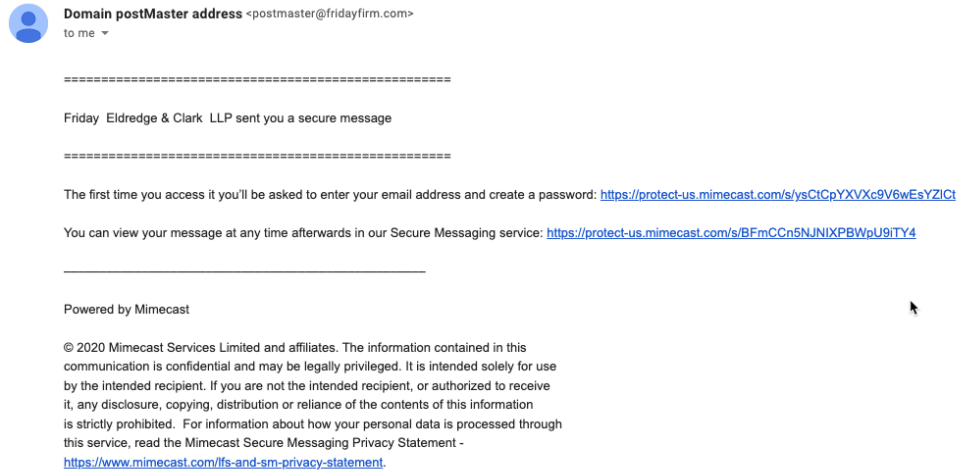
Domain postMaster address <postmaster@fridayfirm.com>
to me

==================================================

Friday Eldredge & Clark LLP sent you a secure message

==================================================

The first time you access it you'll be asked to enter your email address and create a password: https://protect-us.mimecast.com/s/ysCtCpYXVXc9V6wEsYZlCt

You can view your message at any time afterwards in our Secure Messaging service: https://protect-us.mimecast.com/s/BFmCCn5NJNIXPBWpU9iTY4

_______________________________________________

Powered by Mimecast

© 2020 Mimecast Services Limited and affiliates. The information contained in this communication is confidential and may be legally privileged. It is intended solely for use by the intended recipient. If you are not the intended recipient, or authorized to receive it, any disclosure, copying, distribution or reliance of the contents of this information is strictly prohibited. For information about how your personal data is processed through this service, read the Mimecast Secure Messaging Privacy Statement - https://www.mimecast.com/lfs-and-sm-privacy-statement.